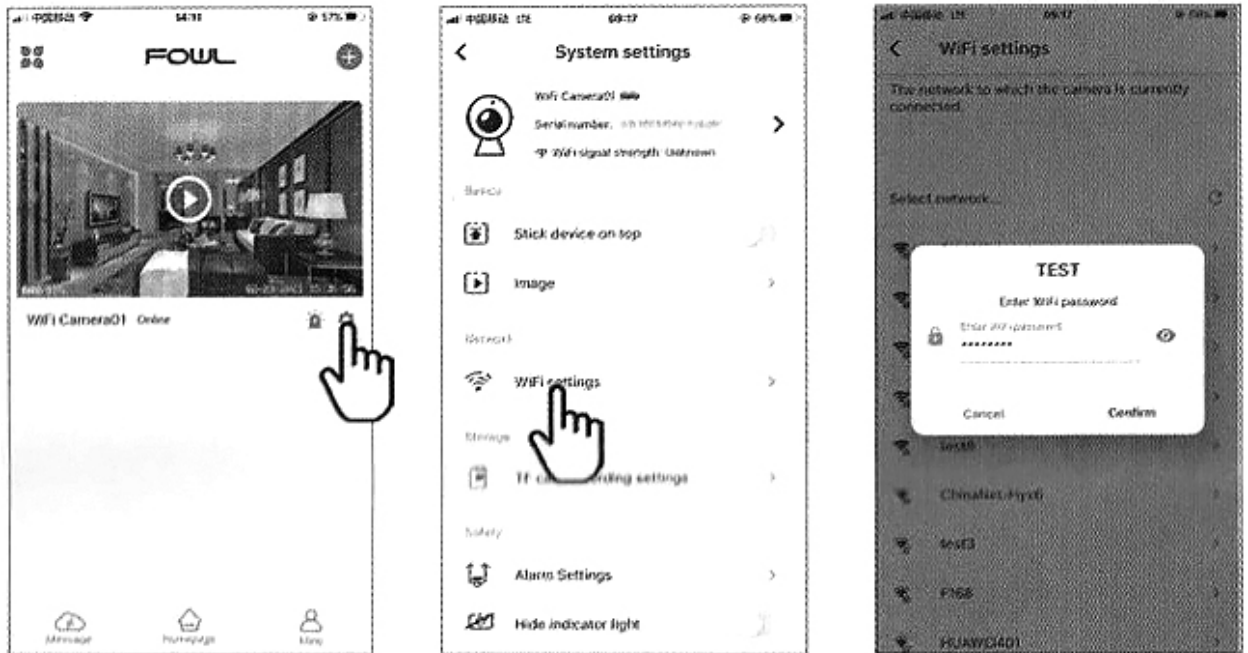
FOWL

WiFi Camera01 Online

Message Homepage Mine

System settings

WiFi Camera01

Serial number:

WiFi signal strength: Unknown

Basics

Stick device on top

Image

Network

WiFi settings

Storage

TF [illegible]ording settings

Safety

Alarm Settings

Hide indicator light

WiFi settings

The network to which the camera is currently connected

Select network

TEST

Enter WiFi password

Enter WiFi password

********

Cancel Confirm

test8

ChinaNet-Hyx6

test3

F168

HUAWEI401